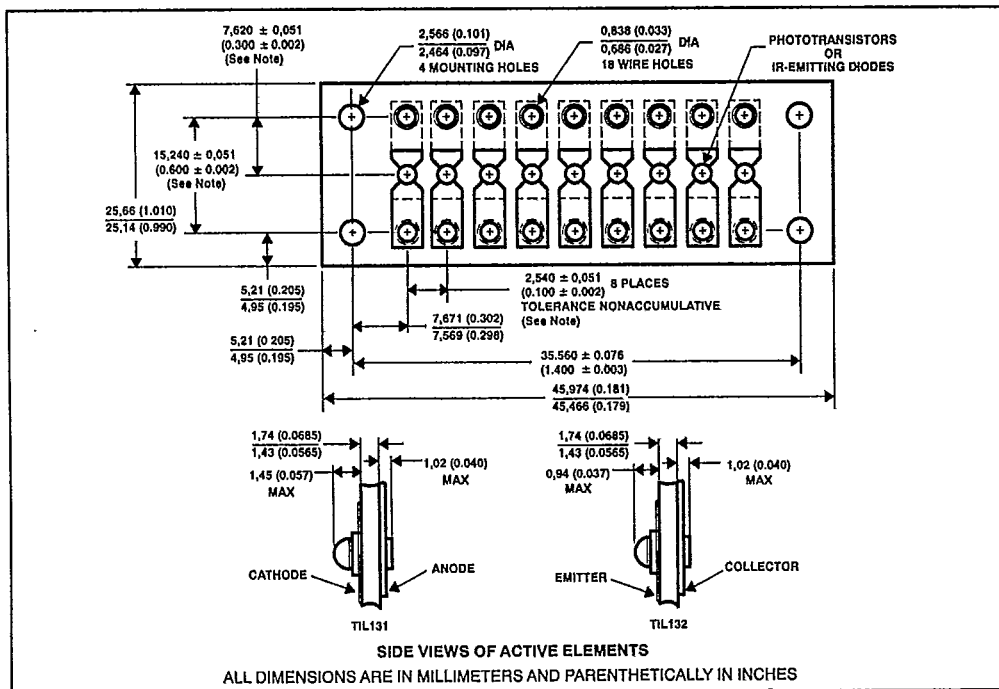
7,620 ± 0,051
(0.300 ± 0.002)
(See Note)

$\frac{2,566 (0.101)}{2,464 (0.097)}$ DIA
4 MOUNTING HOLES

$\frac{0,838 (0.033)}{0,686 (0.027)}$ DIA
18 WIRE HOLES

PHOTOTRANSISTORS
OR
IR-EMITTING DIODES

15,240 ± 0,051
(0.600 ± 0.002)
(See Note)

$\frac{25,66 (1.010)}{25,14 (0.990)}$

$\frac{5,21 (0.205)}{4,95 (0.195)}$

2,540 ± 0,051
(0.100 ± 0.002) 8 PLACES
TOLERANCE NONACCUMULATIVE
(See Note)

$\frac{7,671 (0.302)}{7,569 (0.298)}$

$\frac{5,21 (0 205)}{4,95 (0.195)}$

35.560 ± 0.076
(1.400 ± 0.003)

$\frac{45,974 (0.181)}{45,466 (0.179)}$

$\frac{1,74 (0.0685)}{1,43 (0.0565)}$
1,45 (0.057)
MAX
1,02 (0.040)
MAX
CATHODE
ANODE
TIL131

$\frac{1,74 (0.0685)}{1,43 (0.0565)}$
0,94 (0.037)
MAX
1,02 (0.040)
MAX
EMITTER
COLLECTOR
TIL132

SIDE VIEWS OF ACTIVE ELEMENTS
ALL DIMENSIONS ARE IN MILLIMETERS AND PARENTHETICALLY IN INCHES